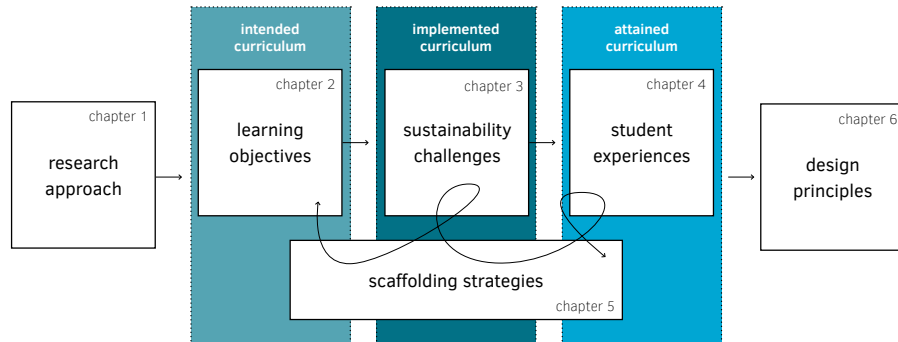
intended curriculum

implemented curriculum

attained curriculum

chapter 1

research approach

chapter 2

learning objectives

chapter 3

sustainability challenges

chapter 4

student experiences

chapter 6

design principles

scaffolding strategies

chapter 5